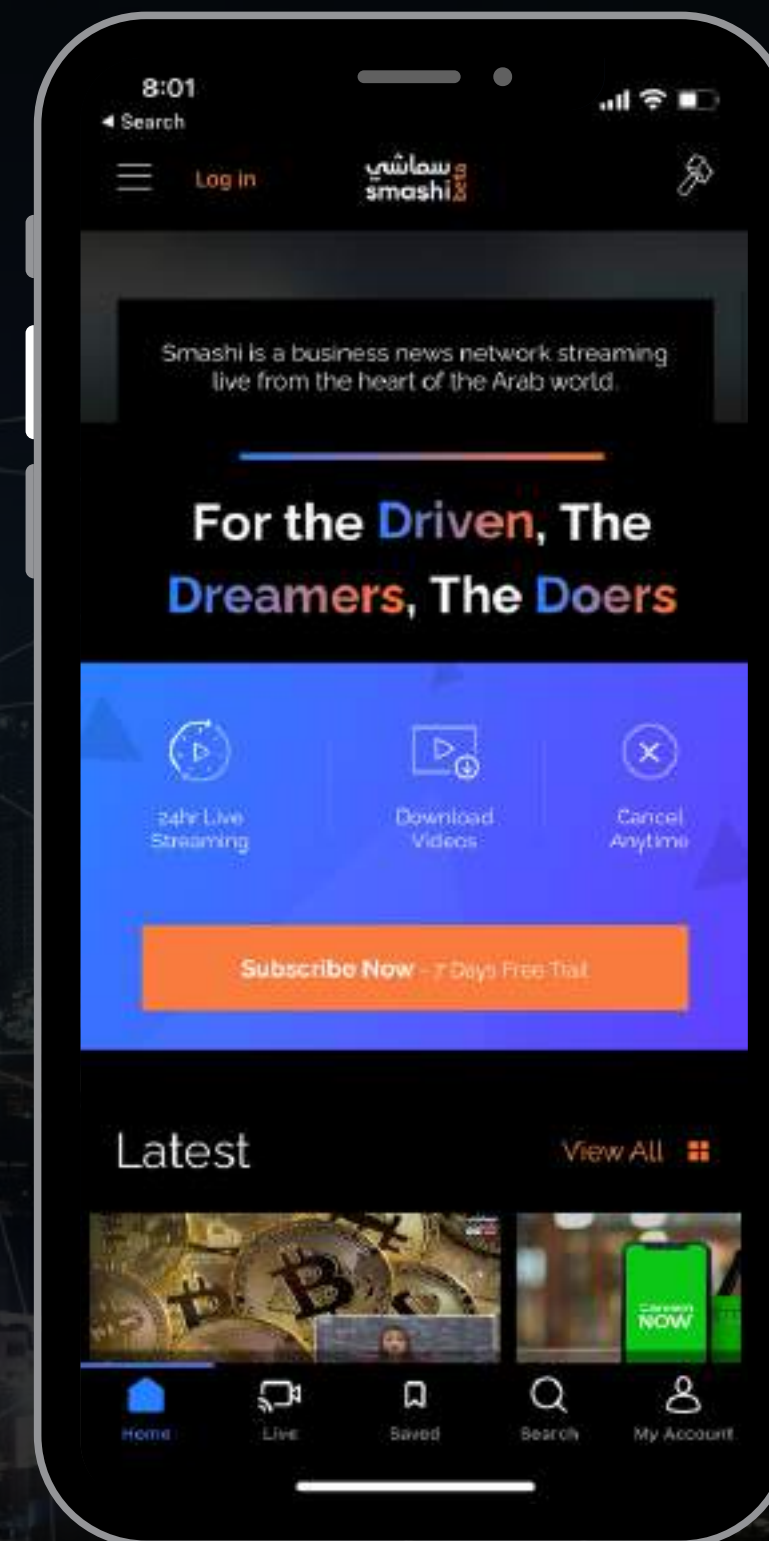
8:01
◂ Search

Log in

سماشي
smashi

Smashi is a business news network streaming live from the heart of the Arab world.

For the Driven, The Dreamers, The Doers

24hr Live Streaming

Download Videos

Cancel Anytime

Subscribe Now - 7 Days Free Trail

Latest

View All

Careem NOW

Home
Live
Saved
Search
My Account